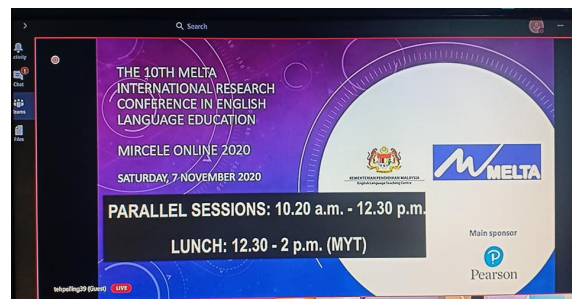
Search

ctivity

Chat

Teams

Files

THE 10TH MELTA INTERNATIONAL RESEARCH CONFERENCE IN ENGLISH LANGUAGE EDUCATION

MIRCELE ONLINE 2020

SATURDAY, 7 NOVEMBER 2020

KEMENTERIAN PENDIDIKAN MALAYSIA
English Language Teaching Centre

MELTA

PARALLEL SESSIONS: 10.20 a.m. - 12.30 p.m.

LUNCH: 12.30 - 2 p.m. (MYT)

Main sponsor

Pearson

tehpeiling29 (Guest)

LIVE